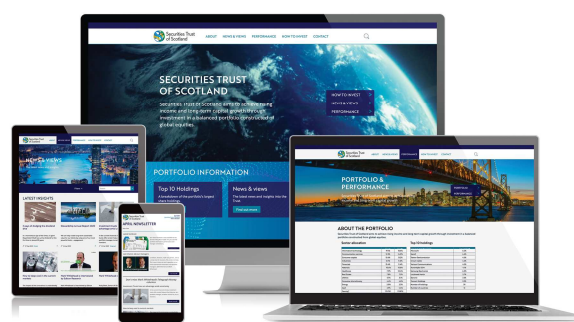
Securities Trust of Scotland

ABOUT NEWS & VIEWS PERFORMANCE HOW TO INVEST CONTACT

SECURITIES TRUST OF SCOTLAND

Securities Trust of Scotland aims to achieve rising income and long-term capital growth through investment in a balanced portfolio constructed of global equities

HOW TO INVEST
NEWS & VIEWS
PERFORMANCE

PORTFOLIO INFORMATION

Top 10 Holdings

A breakdown of the portfolio's largest share holdings

News & views

The latest news and insights from the Trust

Find out more

NEWS & VIEWS

LATEST INSIGHTS

PORTFOLIO & PERFORMANCE

ABOUT THE PORTFOLIO

Sector allocation

Top 10 Holdings

EMAIL NEWSLETTER